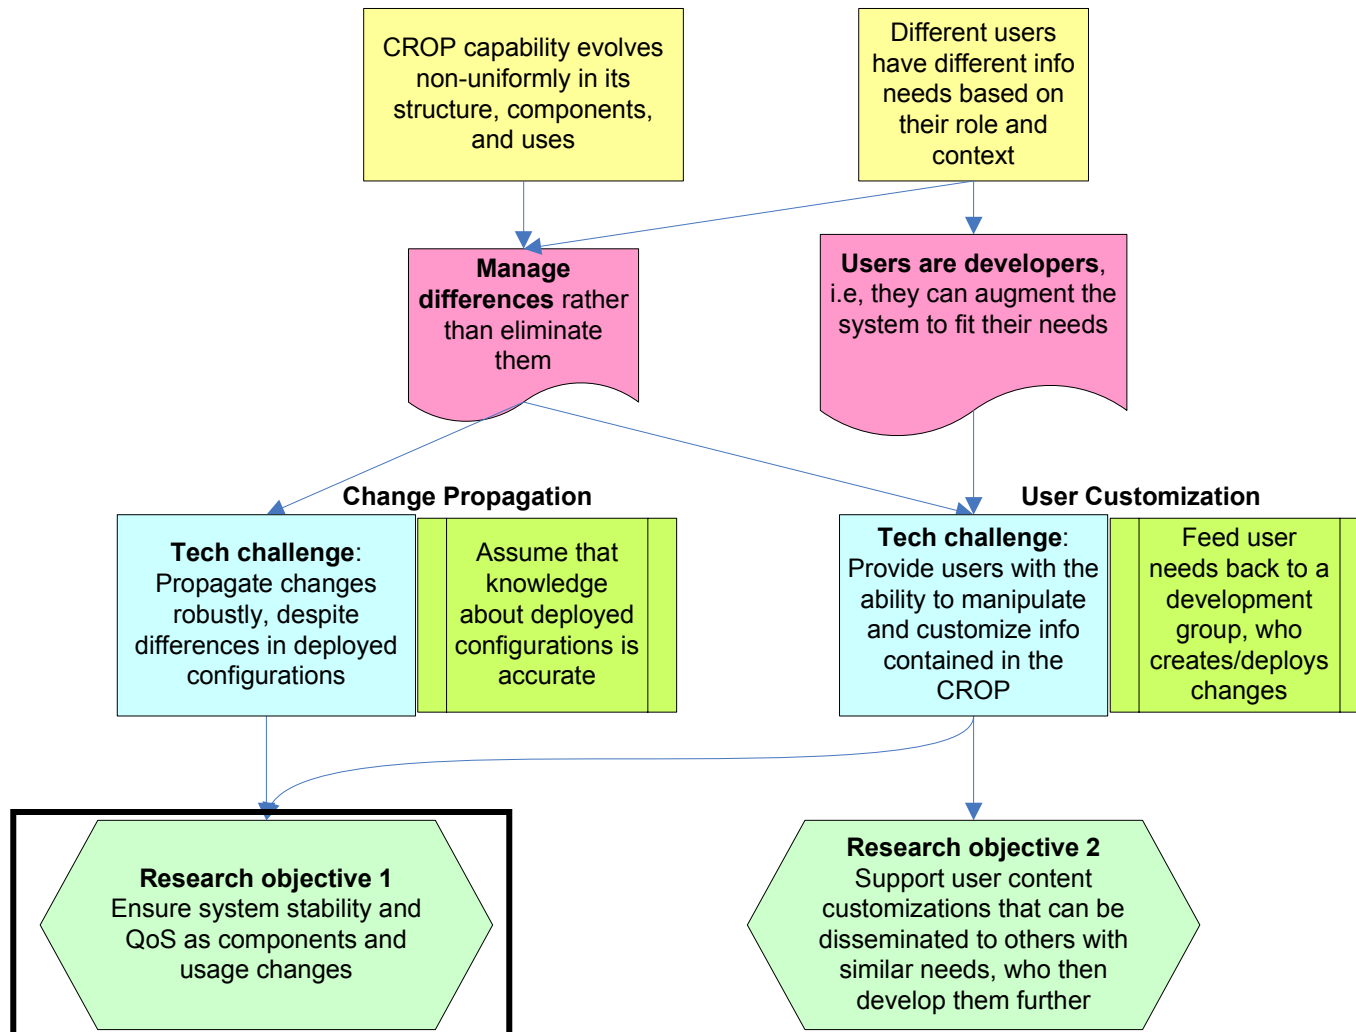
CROP capability evolves non-uniformly in its structure, components, and uses

Different users have different info needs based on their role and context

**Manage differences** rather than eliminate them

**Users are developers**, i.e, they can augment the system to fit their needs

**Change Propagation**

**User Customization**

**Tech challenge**: Propagate changes robustly, despite differences in deployed configurations

Assume that knowledge about deployed configurations is accurate

**Tech challenge**: Provide users with the ability to manipulate and customize info contained in the CROP

Feed user needs back to a development group, who creates/deploys changes

**Research objective 1**
Ensure system stability and QoS as components and usage changes

**Research objective 2**
Support user content customizations that can be disseminated to others with similar needs, who then develop them further